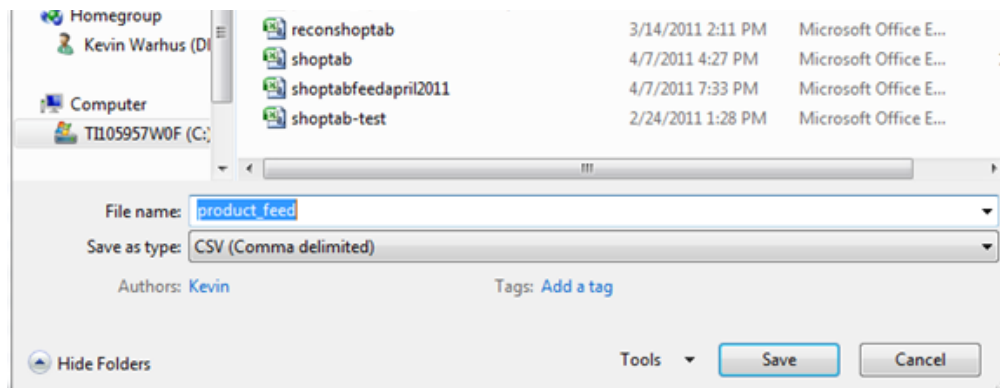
Homegroup
Kevin Warhus (D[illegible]
Computer
TI105957W0F (C:)

| | | |
|---|---|---|
| reconshoptab | 3/14/2011 2:11 PM | Microsoft Office E... |
| shoptab | 4/7/2011 4:27 PM | Microsoft Office E... |
| shoptabfeedapril2011 | 4/7/2011 7:33 PM | Microsoft Office E... |
| shoptab-test | 2/24/2011 1:28 PM | Microsoft Office E... |

File name: product_feed
Save as type: CSV (Comma delimited)
Authors: Kevin
Tags: Add a tag
Hide Folders
Tools
Save
Cancel